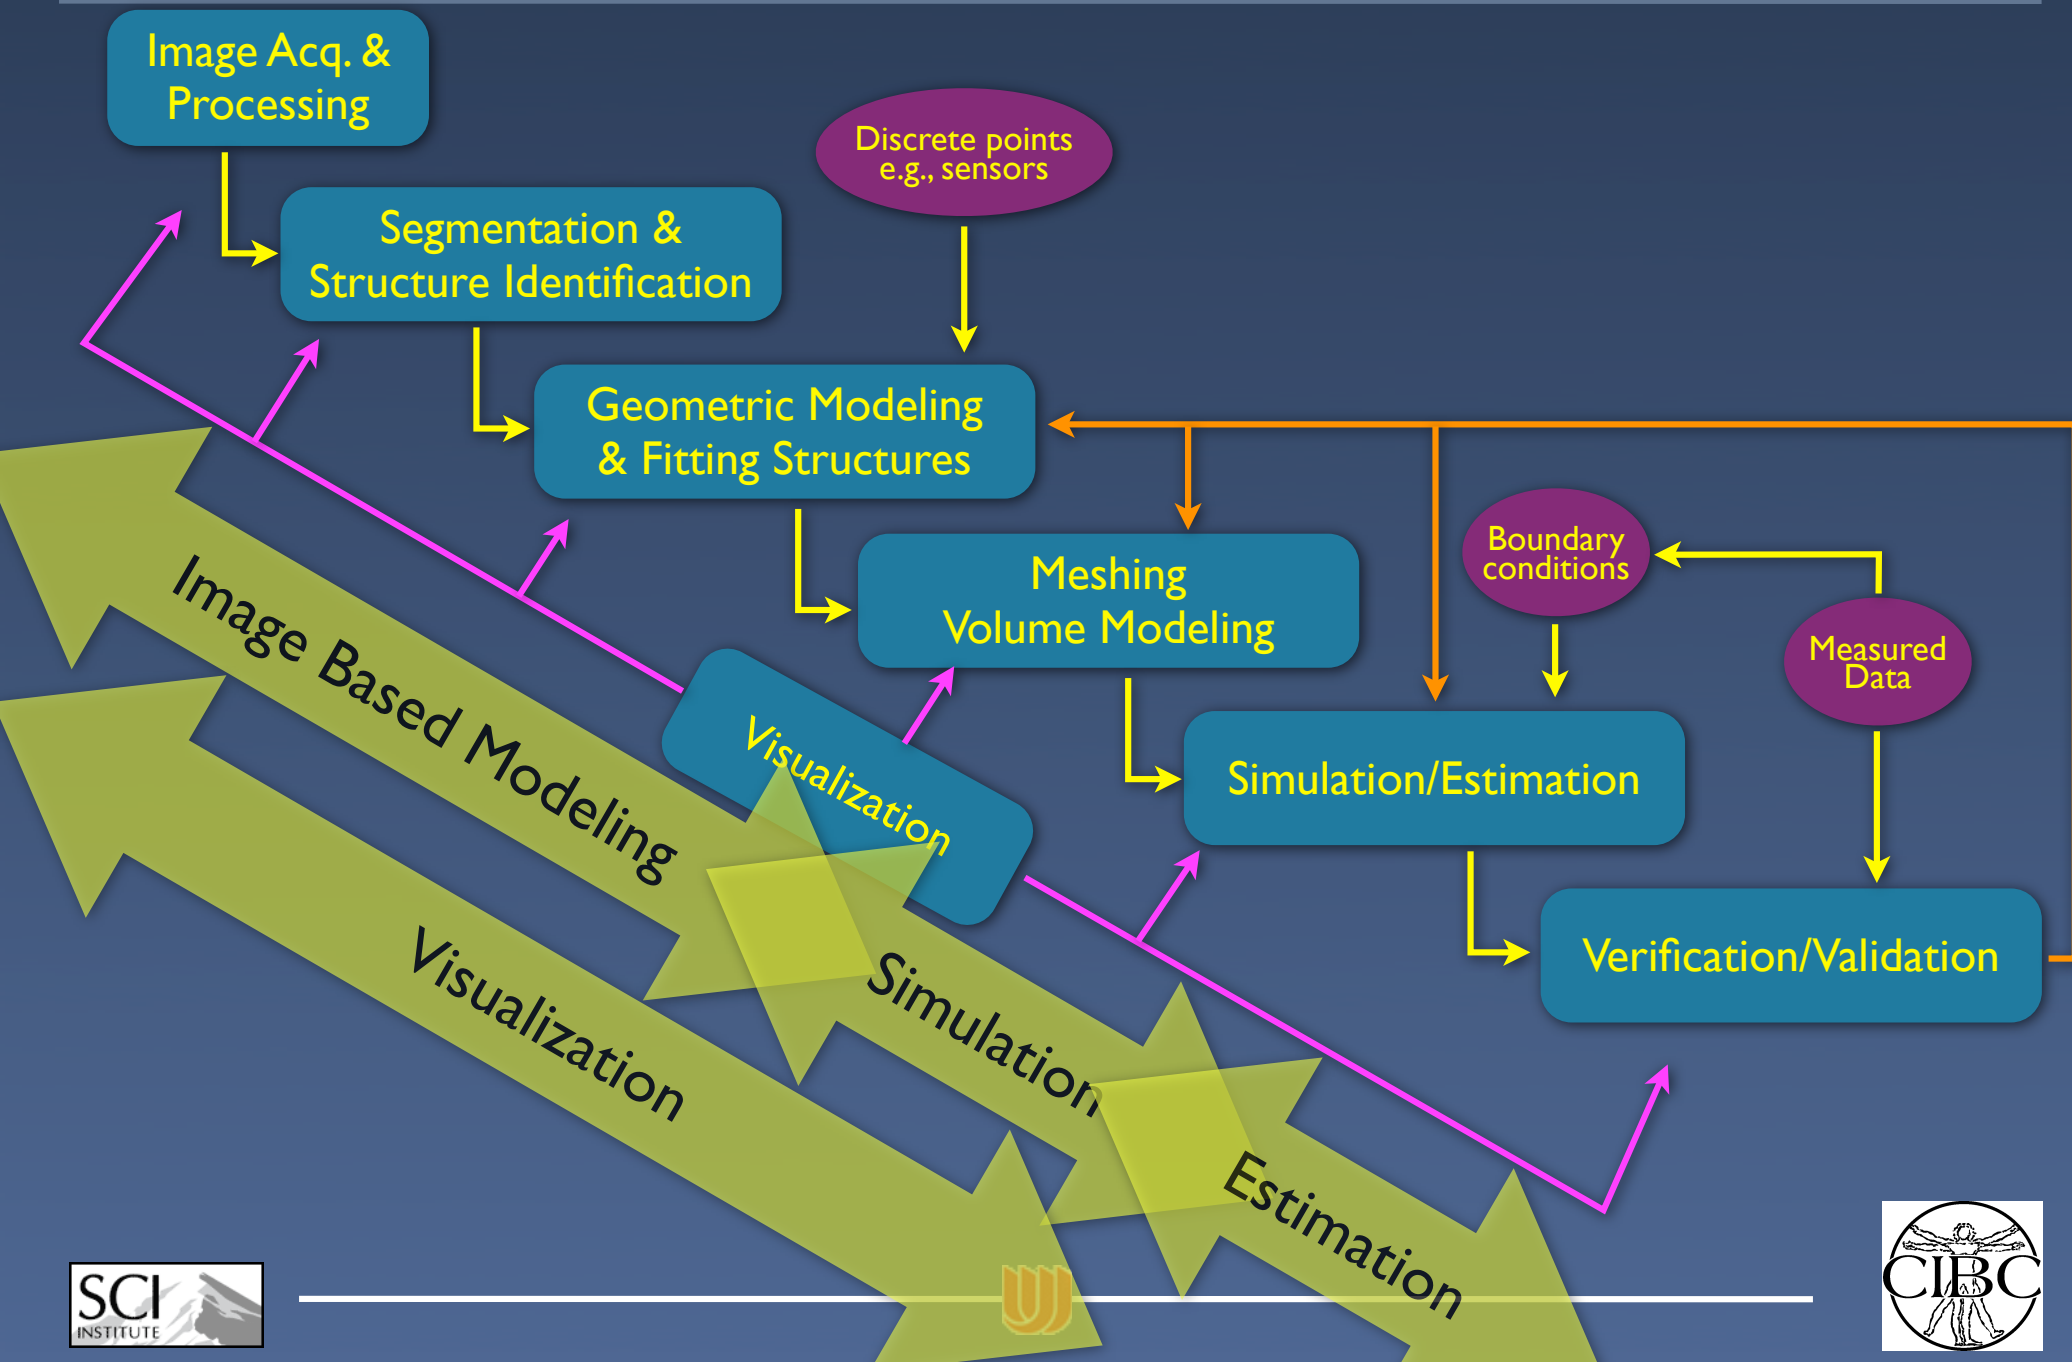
Image Acq. & Processing

Discrete points e.g., sensors

Segmentation & Structure Identification

Geometric Modeling & Fitting Structures

Meshing Volume Modeling

Boundary conditions

Measured Data

Simulation/Estimation

Verification/Validation

Visualization

Image Based Modeling

Visualization

Simulation

Estimation

SCI INSTITUTE

CIBC